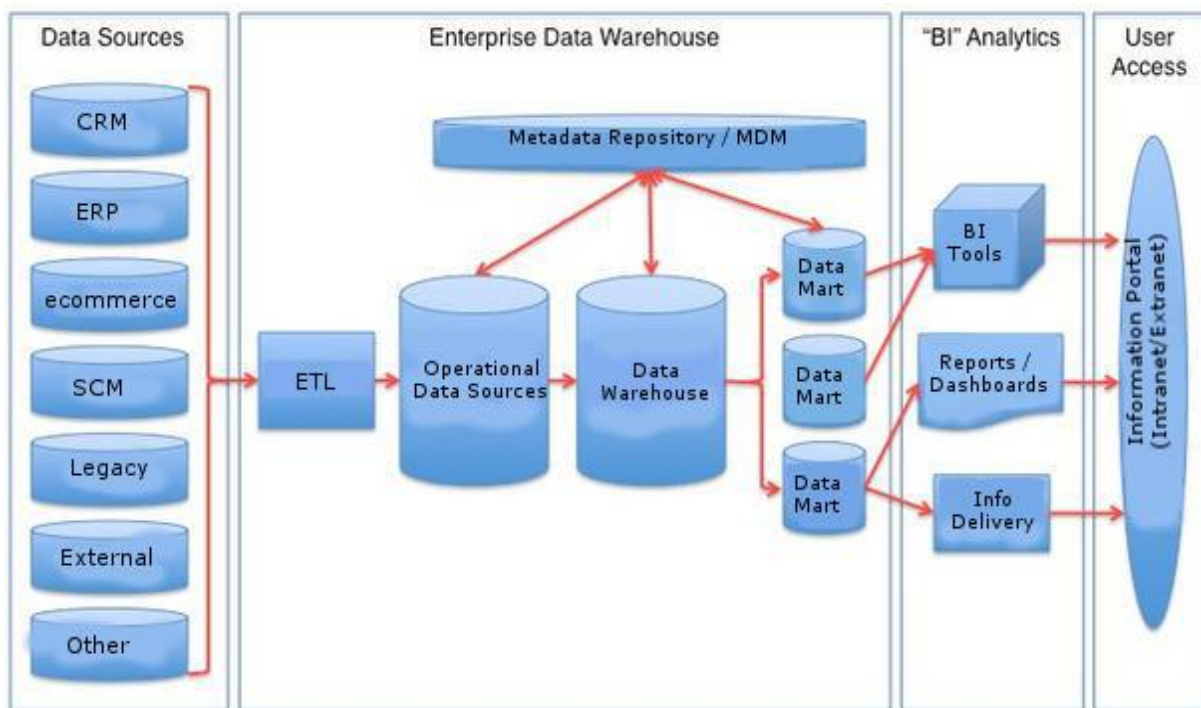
Data Sources

CRM

ERP

ecommerce

SCM

Legacy

External

Other

Enterprise Data Warehouse

Metadata Repository / MDM

ETL

Operational Data Sources

Data Warehouse

Data Mart

Data Mart

Data Mart

"BI" Analytics

BI Tools

Reports / Dashboards

Info Delivery

User Access

Information Portal (Intranet/Extranet)